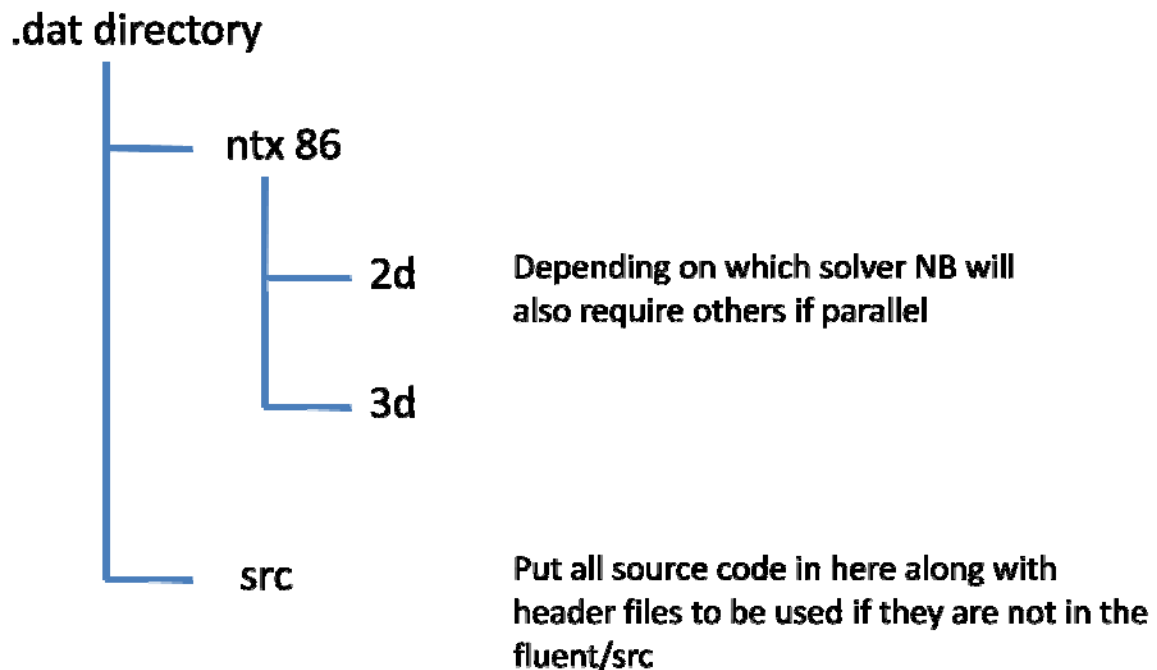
.dat directory

ntx 86

2d

Depending on which solver NB will also require others if parallel

3d

src

Put all source code in here along with header files to be used if they are not in the fluent/src